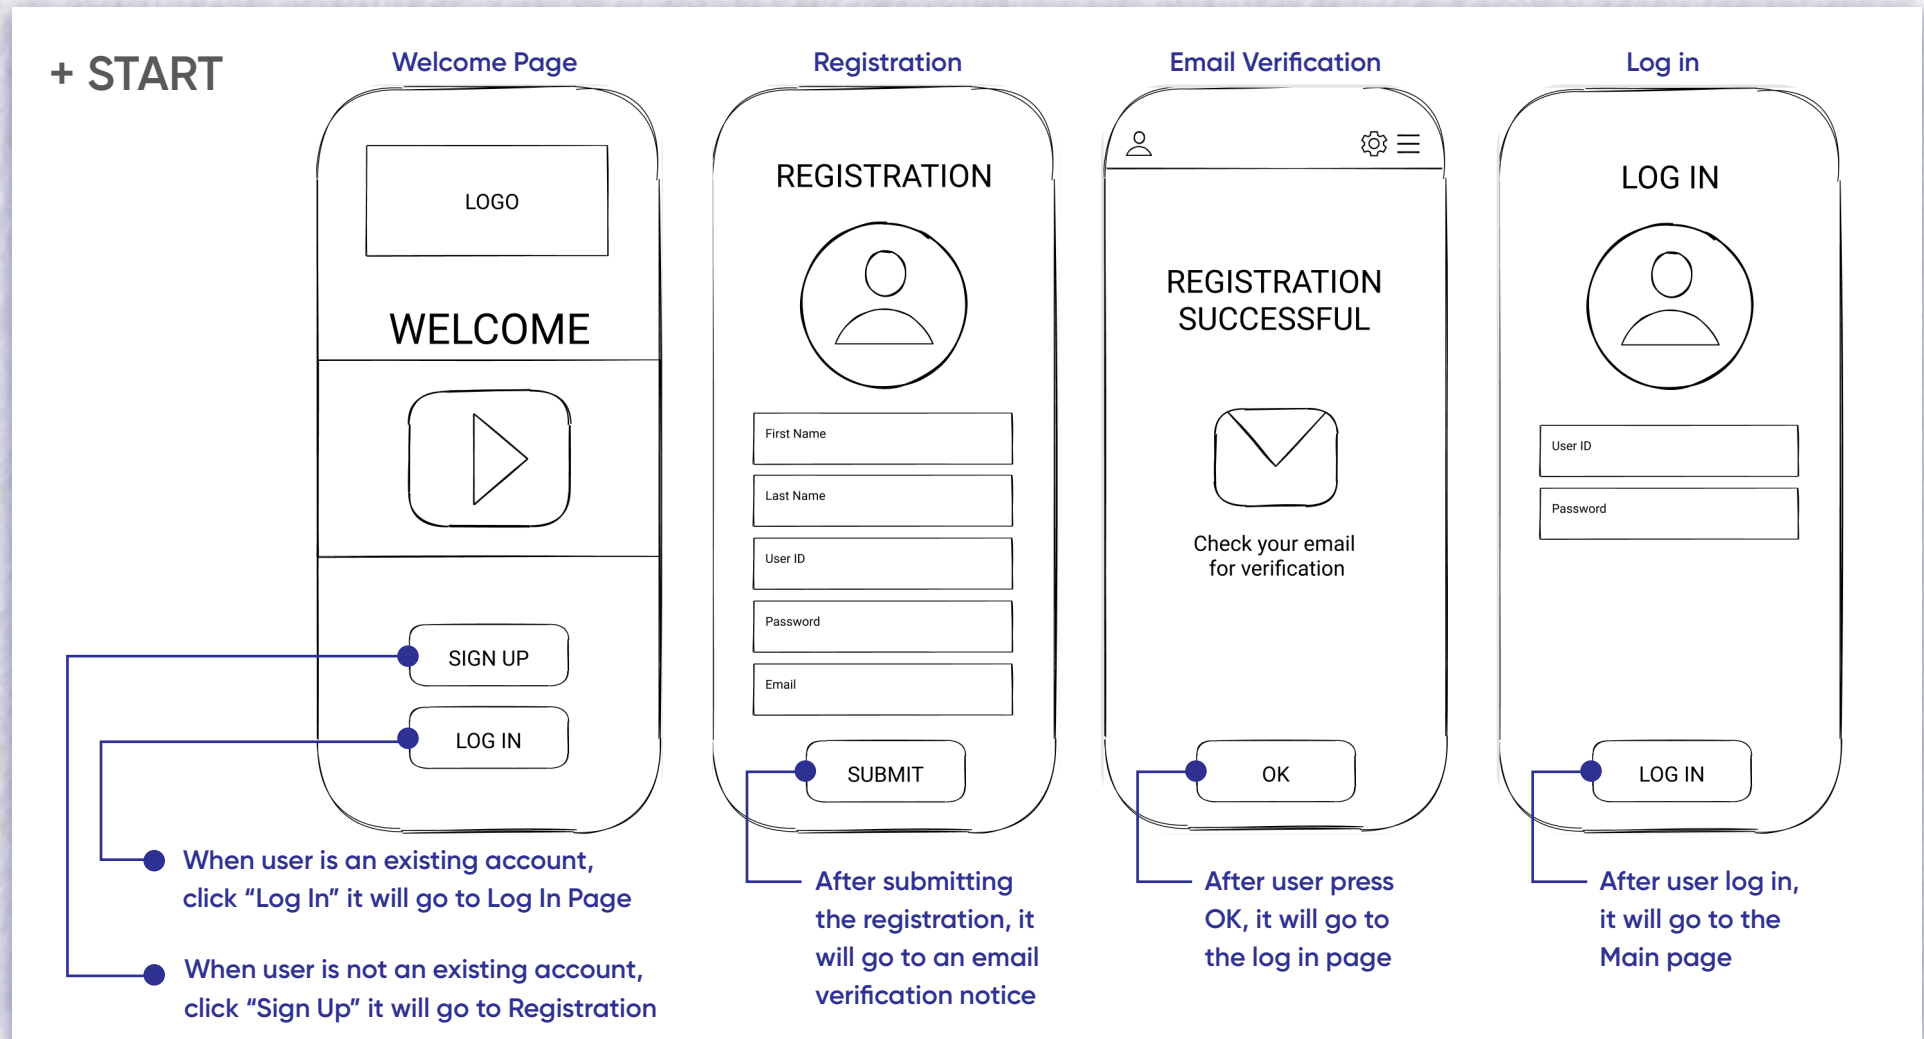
+ START

Welcome Page

LOGO

WELCOME

SIGN UP

LOG IN

Registration

REGISTRATION

First Name

Last Name

User ID

Password

Email

SUBMIT

Email Verification

REGISTRATION SUCCESSFUL

Check your email for verification

OK

Log in

LOG IN

User ID

Password

LOG IN

When user is an existing account, click “Log In” it will go to Log In Page

When user is not an existing account, click “Sign Up” it will go to Registration

After submitting the registration, it will go to an email verification notice

After user press OK, it will go to the log in page

After user log in, it will go to the Main page